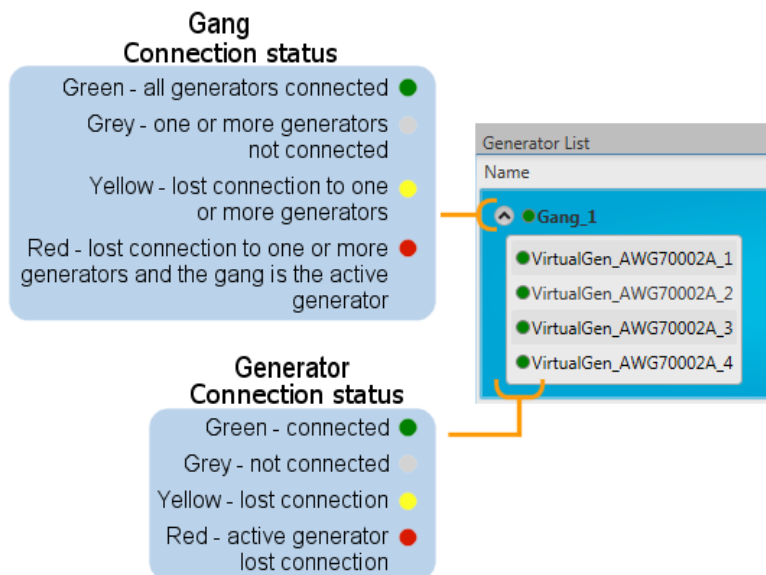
Gang
Connection status

Green - all generators connected

Grey - one or more generators not connected

Yellow - lost connection to one or more generators

Red - lost connection to one or more generators and the gang is the active generator

Generator List

Name

Gang_1

VirtualGen_AWG70002A_1

VirtualGen_AWG70002A_2

VirtualGen_AWG70002A_3

VirtualGen_AWG70002A_4

Generator
Connection status

Green - connected

Grey - not connected

Yellow - lost connection

Red - active generator lost connection